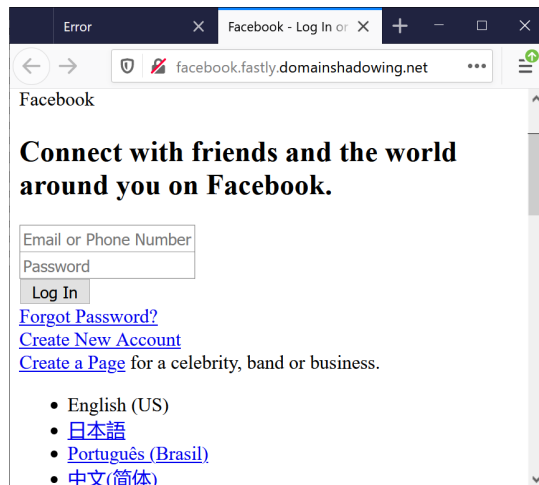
Error

Facebook - Log In or

facebook.fastly.domainshadowing.net

Facebook

# Connect with friends and the world around you on Facebook.

Email or Phone Number

Password

Log In

Forgot Password?

Create New Account

Create a Page for a celebrity, band or business.

- English (US)
- 日本語
- Português (Brasil)
- 中文(简体)